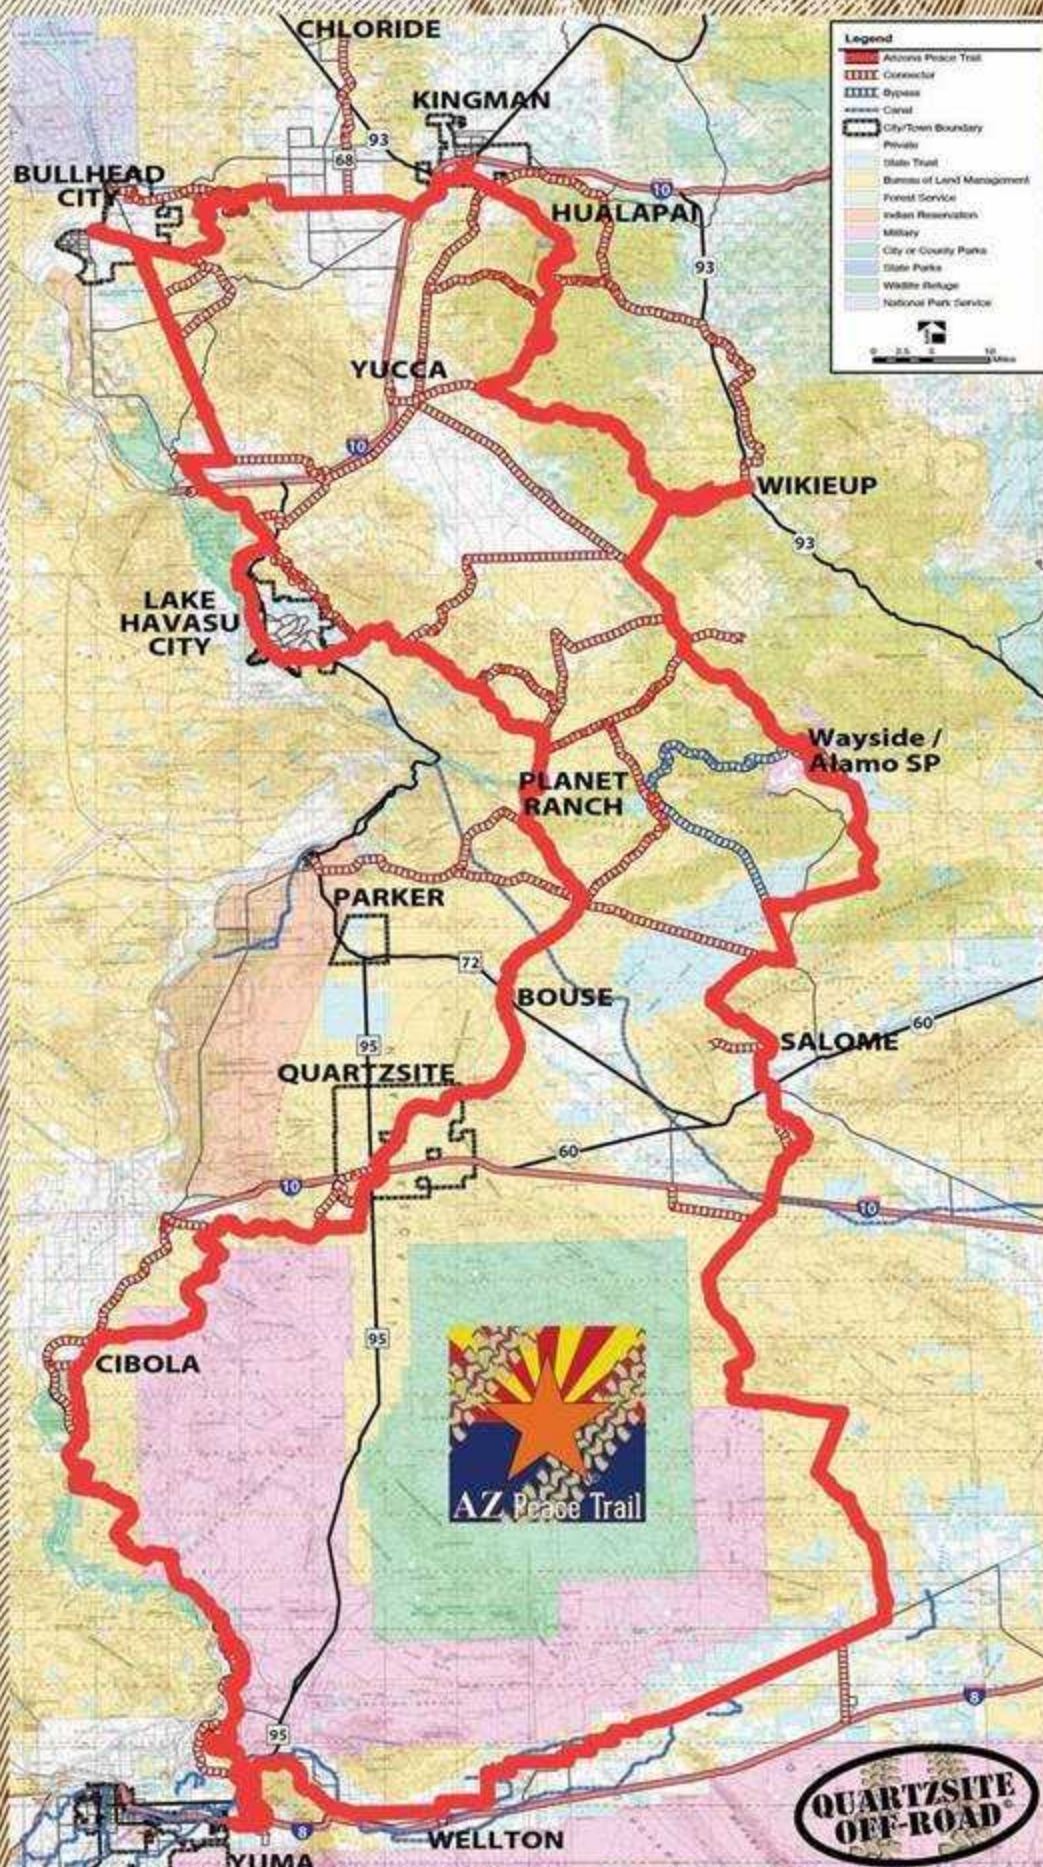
CHLORIDE

Legend
Arizona Peace Trail
Connector
Bypass
Canal
City/Town Boundary
Private
State Trust
Bureau of Land Management
Forest Service
Indian Reservation
Military
City or County Parks
State Parks
Wildlife Refuge
National Park Service

KINGMAN
93
68
BULLHEAD CITY
40
HUALAPAI
93
YUCCA
40
WIKIEUP
93
LAKE HAVASU CITY
Wayside / Alamo SP
PLANET RANCH
PARKER
72
BOUSE
60
SALOME
95
QUARTZSITE
60
10
10
95
CIBOLA
AZ Peace Trail
95
8
8
WELLTON
YUMA
QUARTZSITE OFF-ROAD